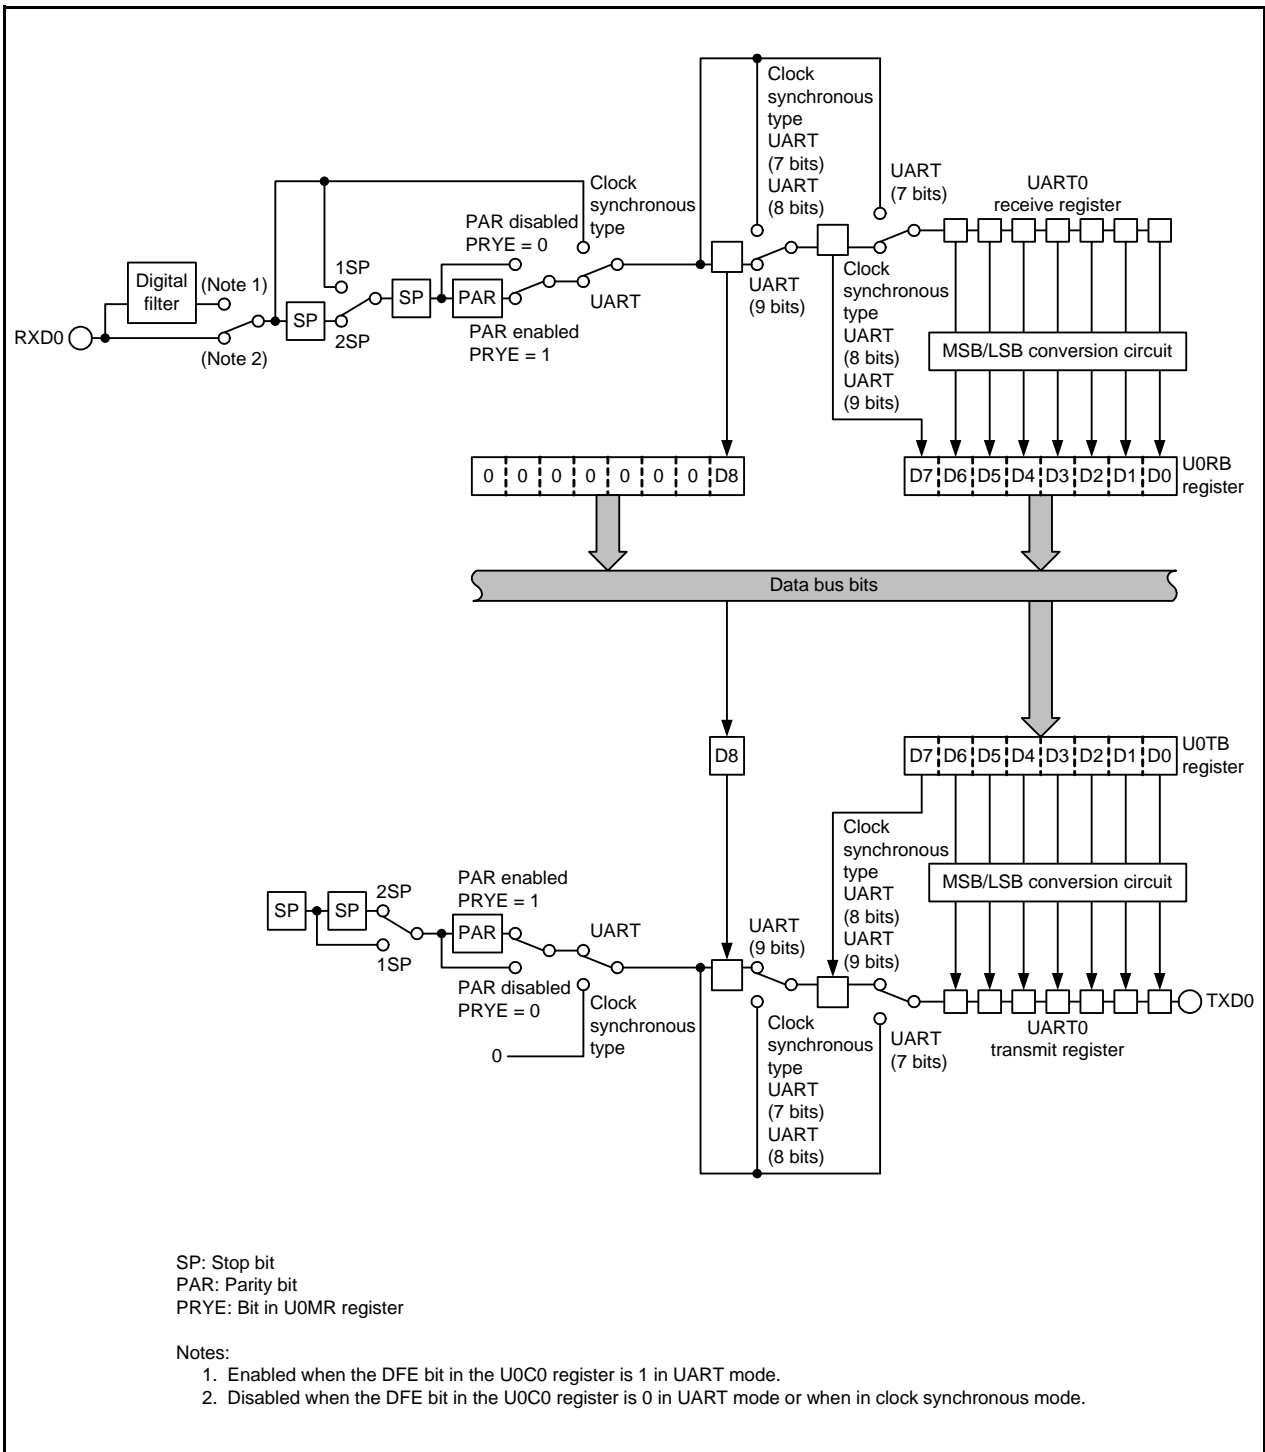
Clock synchronous type
UART (7 bits)
UART (8 bits)
UART (7 bits)
UART0 receive register
Clock synchronous type
PAR disabled
PRYE = 0
1SP
Digital filter
(Note 1)
SP
SP
PAR
UART
RXD0
(Note 2)
2SP
PAR enabled
PRYE = 1
UART (9 bits)
Clock synchronous type
UART (8 bits)
UART (9 bits)
MSB/LSB conversion circuit

| 0 | 0 | 0 | 0 | 0 | 0 | 0 | D8 |
|---|---|---|---|---|---|---|---|

| D7 | D6 | D5 | D4 | D3 | D2 | D1 | D0 |
|---|---|---|---|---|---|---|---|

U0RB register

Data bus bits

D8

| D7 | D6 | D5 | D4 | D3 | D2 | D1 | D0 |
|---|---|---|---|---|---|---|---|

U0TB register

Clock synchronous type
UART (8 bits)
UART (9 bits)
MSB/LSB conversion circuit
SP
SP
2SP
1SP
PAR enabled
PRYE = 1
PAR
UART
UART (9 bits)
PAR disabled
PRYE = 0
Clock synchronous type
0
Clock synchronous type
UART (7 bits)
UART (8 bits)
UART (7 bits)
TXD0
UART0 transmit register

SP: Stop bit
PAR: Parity bit
PRYE: Bit in U0MR register

Notes:
1. Enabled when the DFE bit in the U0C0 register is 1 in UART mode.
2. Disabled when the DFE bit in the U0C0 register is 0 in UART mode or when in clock synchronous mode.